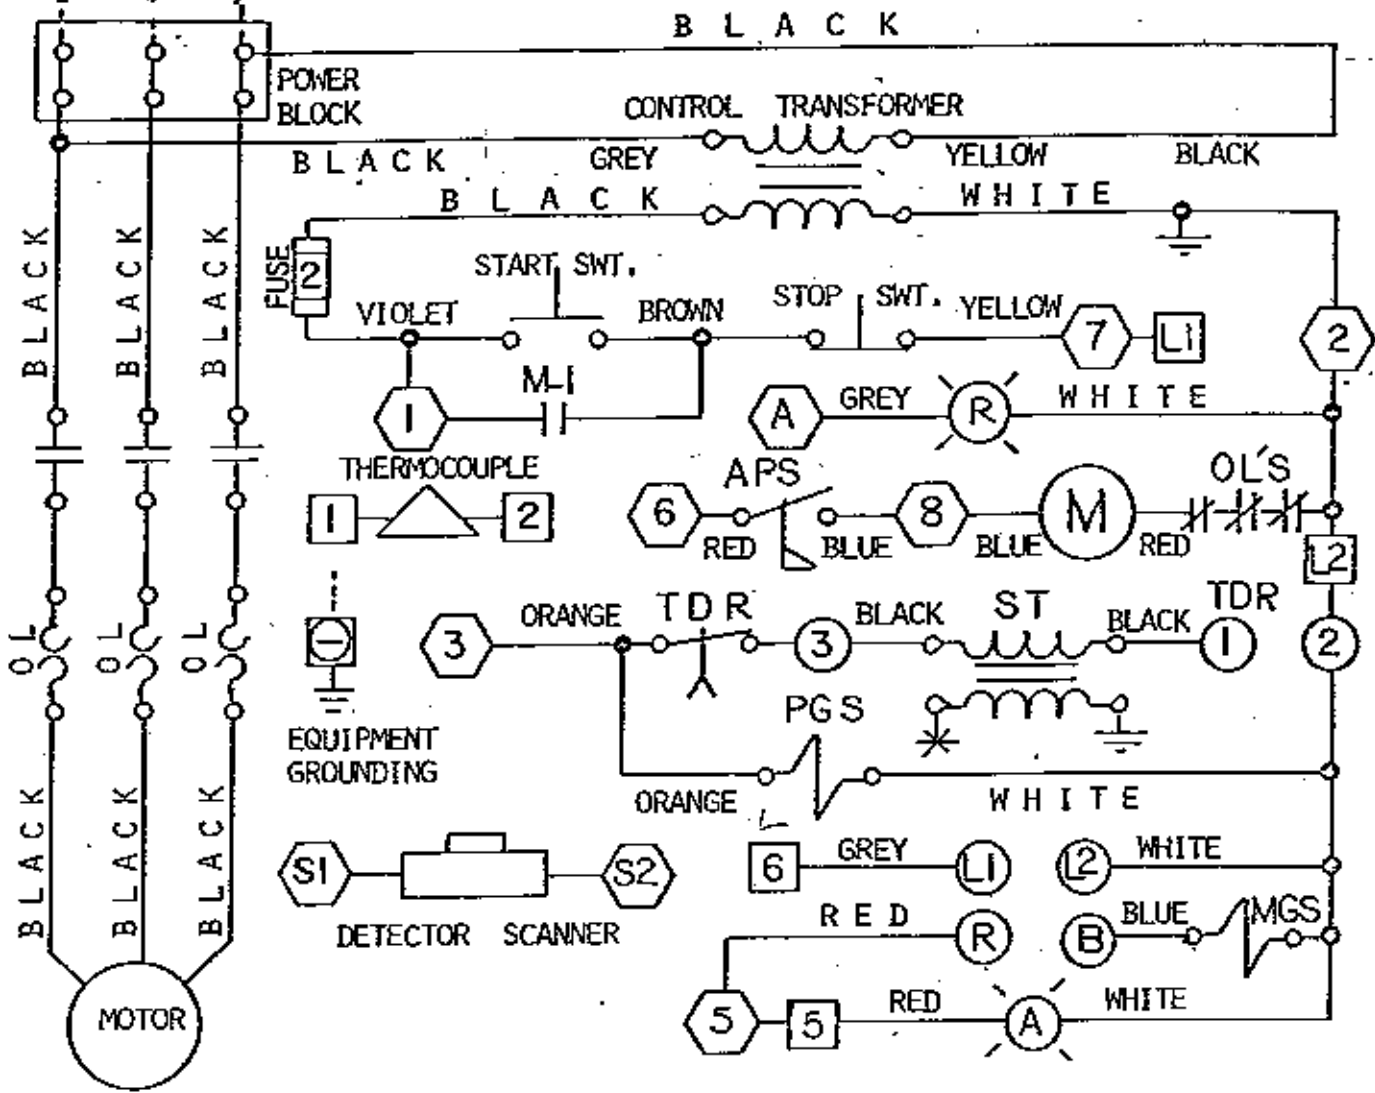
BLACK

POWER BLOCK

CONTROL TRANSFORMER

BLACK GREY YELLOW BLACK

BLACK WHITE

BLACK BLACK BLACK

FUSE 2

START SWT.

VIOLET BROWN STOP SWT. YELLOW 7 L1 2

M-1

1

A GREY R WHITE

THERMOCOUPLE

1 2

APS OL'S

6 RED BLUE 8 BLUE M RED

L2

TDR

3 ORANGE TDR 3 BLACK ST BLACK 1 2

OL OL OL

PGS

EQUIPMENT GROUNDING

ORANGE WHITE

BLACK BLACK BLACK

S1 S2

DETECTOR SCANNER

6 GREY L1 L2 WHITE

RED R B BLUE MGS

5 5 RED A WHITE

MOTOR